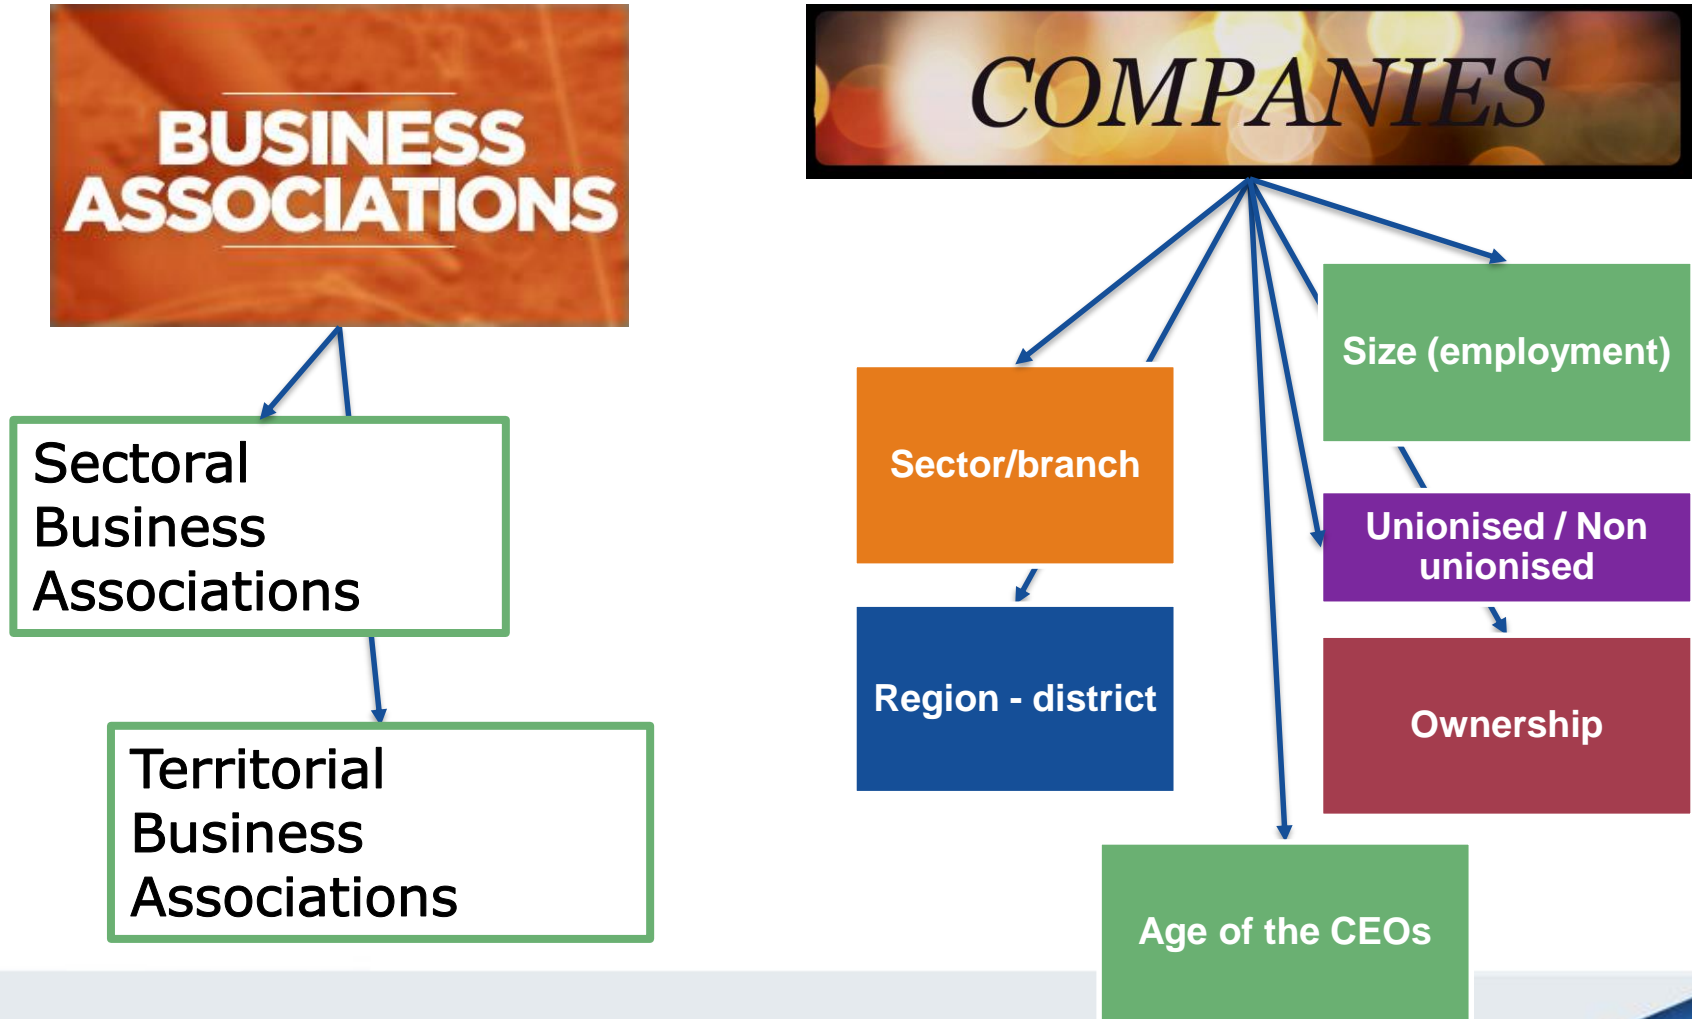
BUSINESS ASSOCIATIONS

Sectoral Business Associations

Territorial Business Associations

COMPANIES

Sector/branch

Region - district

Size (employment)

Unionised / Non unionised

Ownership

Age of the CEOs